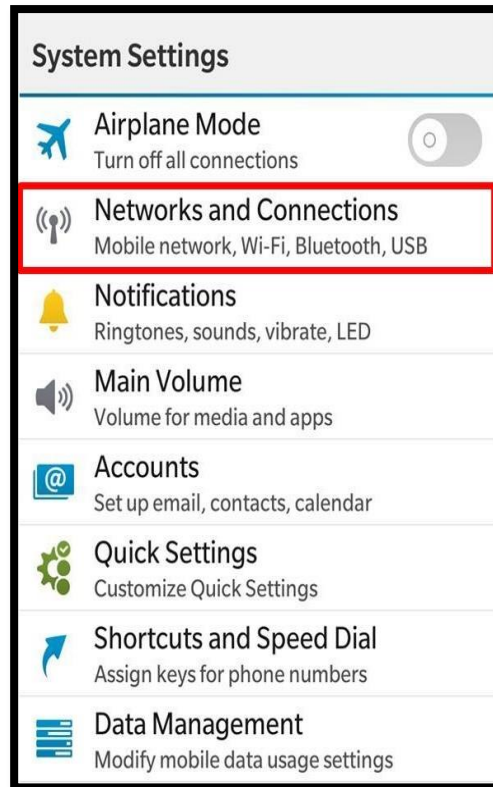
System Settings

Airplane Mode
Turn off all connections

Networks and Connections
Mobile network, Wi-Fi, Bluetooth, USB

Notifications
Ringtones, sounds, vibrate, LED

Main Volume
Volume for media and apps

Accounts
Set up email, contacts, calendar

Quick Settings
Customize Quick Settings

Shortcuts and Speed Dial
Assign keys for phone numbers

Data Management
Modify mobile data usage settings